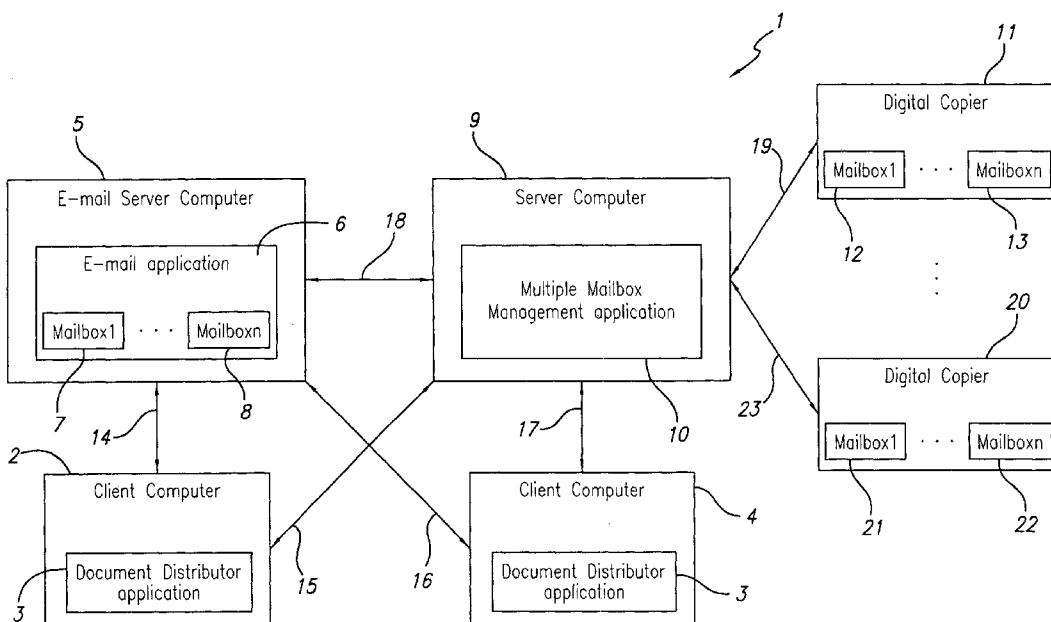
1

11

Digital Copier

5

9

19

Mailbox1 · · · Mailboxn

E-mail Server Computer

Server Computer

6

18

12

13

E-mail application

Multiple Mailbox Management application

Mailbox1 · · · Mailboxn

20

Digital Copier

7

8

23

14

17

10

Mailbox1 · · · Mailboxn

2

Client Computer

Client Computer

4

21

22

15

16

Document Distributor application

3

Document Distributor application

3